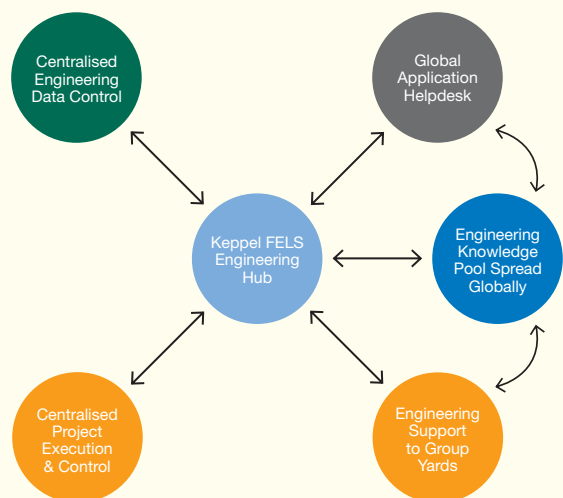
Centralised Engineering Data Control

Global Application Helpdesk

Keppel FELS Engineering Hub

Engineering Knowledge Pool Spread Globally

Centralised Project Execution & Control

Engineering Support to Group Yards